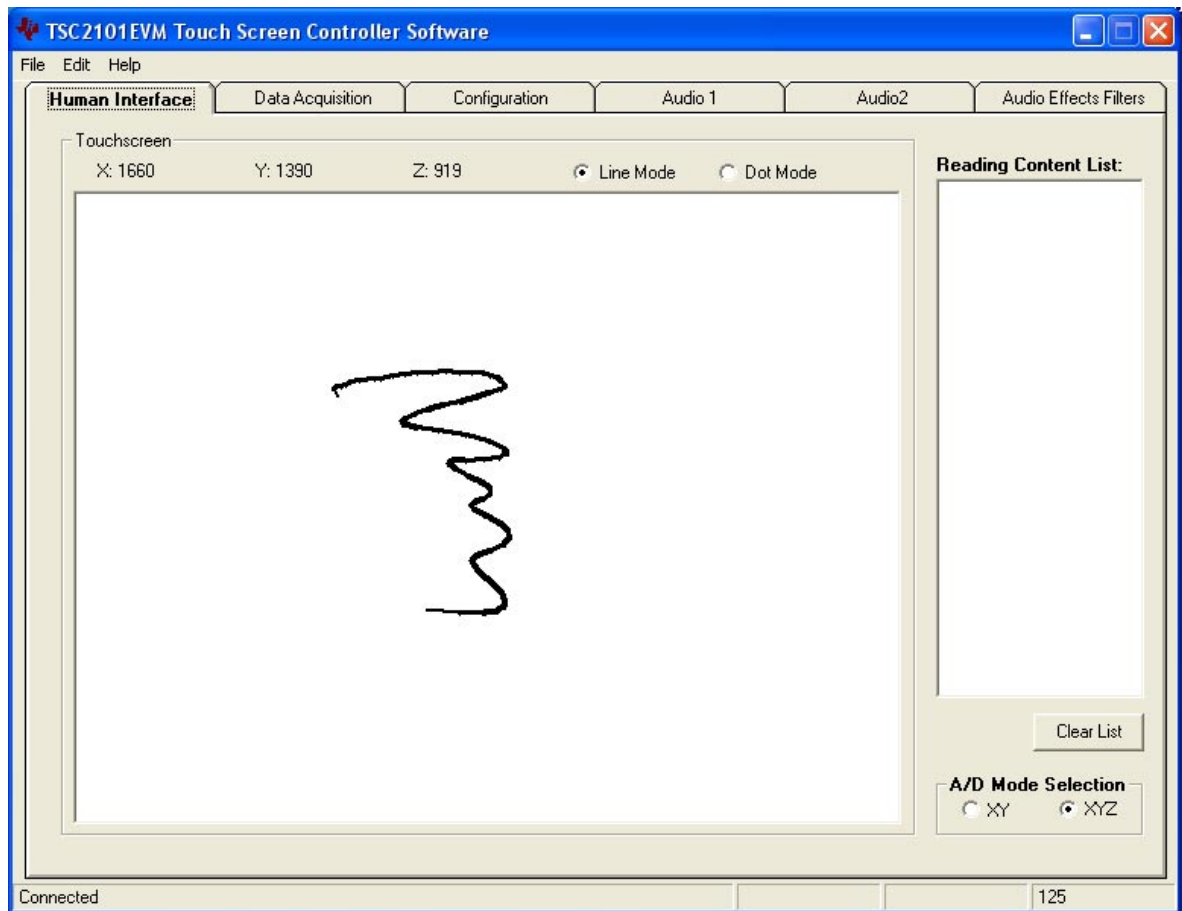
TSC2101EVM Touch Screen Controller Software

File Edit Help

Human Interface | Data Acquisition | Configuration | Audio 1 | Audio2 | Audio Effects Filters

Touchscreen

X: 1660 Y: 1390 Z: 919

Line Mode Dot Mode

Reading Content List:

Clear List

A/D Mode Selection

XY XYZ

Connected

125